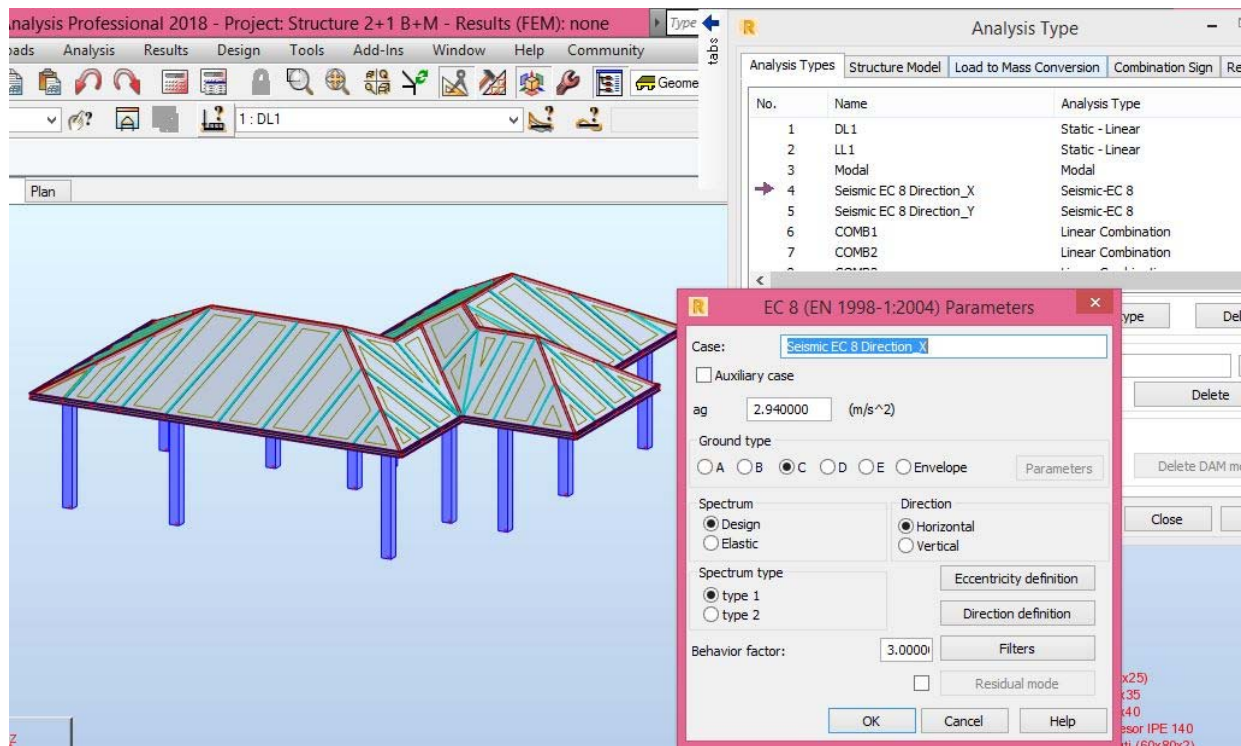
nalysis Professional 2018 - Project: Structure 2+1 B+M - Results (FEM): none

ads Analysis Results Design Tools Add-Ins Window Help Community

Type

tabs

Geome

1 : DL1

Plan

Analysis Type

Analysis Types | Structure Model | Load to Mass Conversion | Combination Sign | Re

| No. | Name | Analysis Type |
|---|---|---|
| 1 | DL1 | Static - Linear |
| 2 | LL1 | Static - Linear |
| 3 | Modal | Modal |
| 4 | Seismic EC 8 Direction_X | Seismic-EC 8 |
| 5 | Seismic EC 8 Direction_Y | Seismic-EC 8 |
| 6 | COMB1 | Linear Combination |
| 7 | COMB2 | Linear Combination |

ype Del

Delete

Delete DAM m

Close

EC 8 (EN 1998-1:2004) Parameters

Case: Seismic EC 8 Direction_X

Auxiliary case

ag 2.940000 (m/s^2)

Ground type

A B C D E Envelope Parameters

Spectrum
Design
Elastic

Direction
Horizontal
Vertical

Spectrum type
type 1
type 2

Eccentricity definition

Direction definition

Behavior factor: 3.0000 Filters

Residual mode

OK Cancel Help

x25)
x35
x40
esor IPE 140

Z